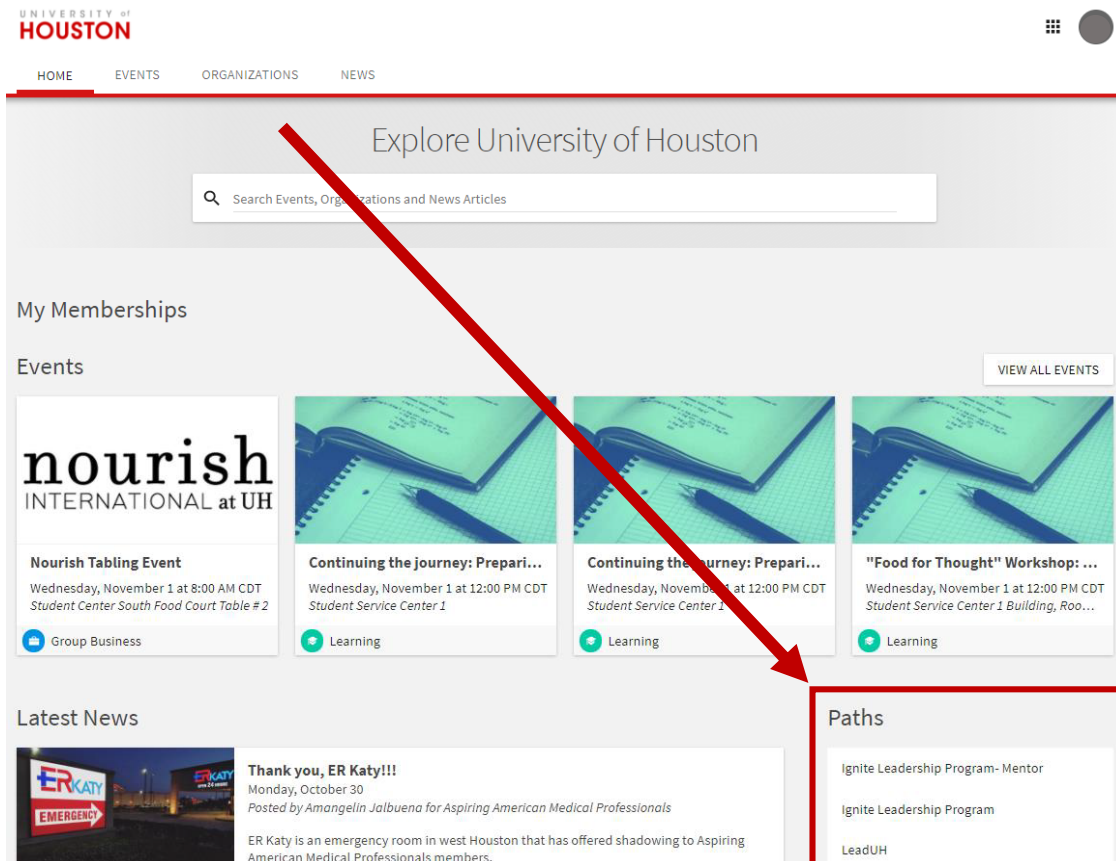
UNIVERSITY of HOUSTON

HOME EVENTS ORGANIZATIONS NEWS

Explore University of Houston

Search Events, Org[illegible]zations and News Articles

My Memberships

Events

VIEW ALL EVENTS

nourish INTERNATIONAL at UH

Nourish Tabling Event
Wednesday, November 1 at 8:00 AM CDT
Student Center South Food Court Table # 2
Group Business

Continuing the journey: Prepari...
Wednesday, November 1 at 12:00 PM CDT
Student Service Center 1
Learning

Continuing the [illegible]urney: Prepari...
Wednesday, Novem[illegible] at 12:00 PM CDT
Student Service Center 1
Learning

"Food for Thought" Workshop: ...
Wednesday, November 1 at 12:00 PM CDT
Student Service Center 1 Building, Roo...
Learning

Latest News

ER KATY EMERGENCY ER KATY

Thank you, ER Katy!!!
Monday, October 30
Posted by Amangelin Jalbuena for Aspiring American Medical Professionals

ER Katy is an emergency room in west Houston that has offered shadowing to Aspiring American Medical Professionals members.

Paths

Ignite Leadership Program- Mentor

Ignite Leadership Program

LeadUH